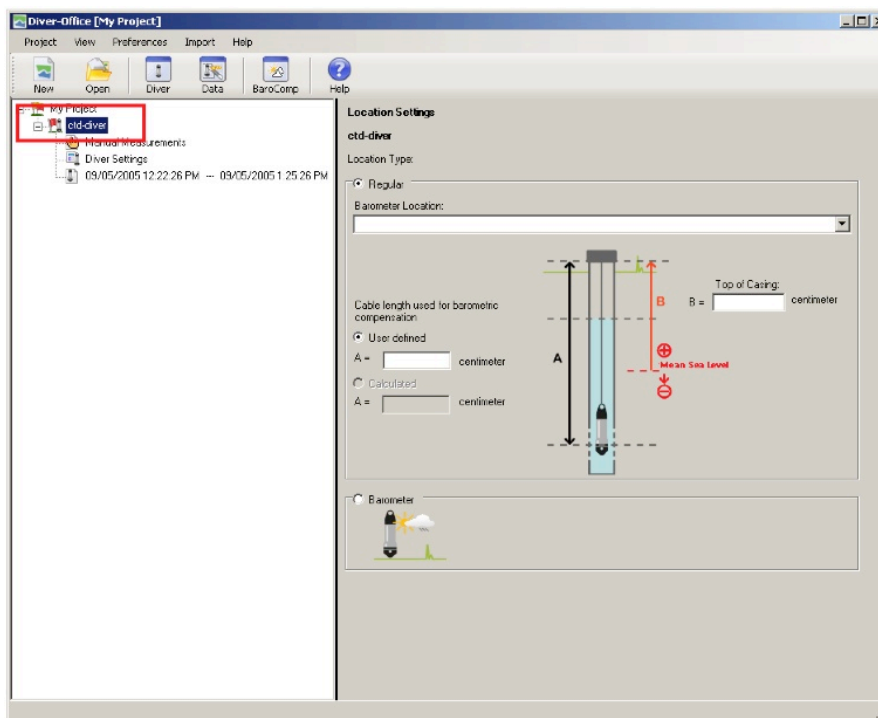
Diver-Office [My Project]

Project View Preferences Import Help

New Open Diver Data BaroComp Help

My Project
ctd-diver
Manual Measurements
Diver Settings
09/05/2005 12:22:26 PM --- 09/05/2005 1:25:26 PM

Location Settings

ctd-diver

Location Type:

Regular

Barometer Location:

Cable length used for barometric compensation

User defined

A = centimeter

Calculated

A = centimeter

Top of Casing:

B = centimeter

B

A

⊕

Mean Sea Level

⊖

Barometer